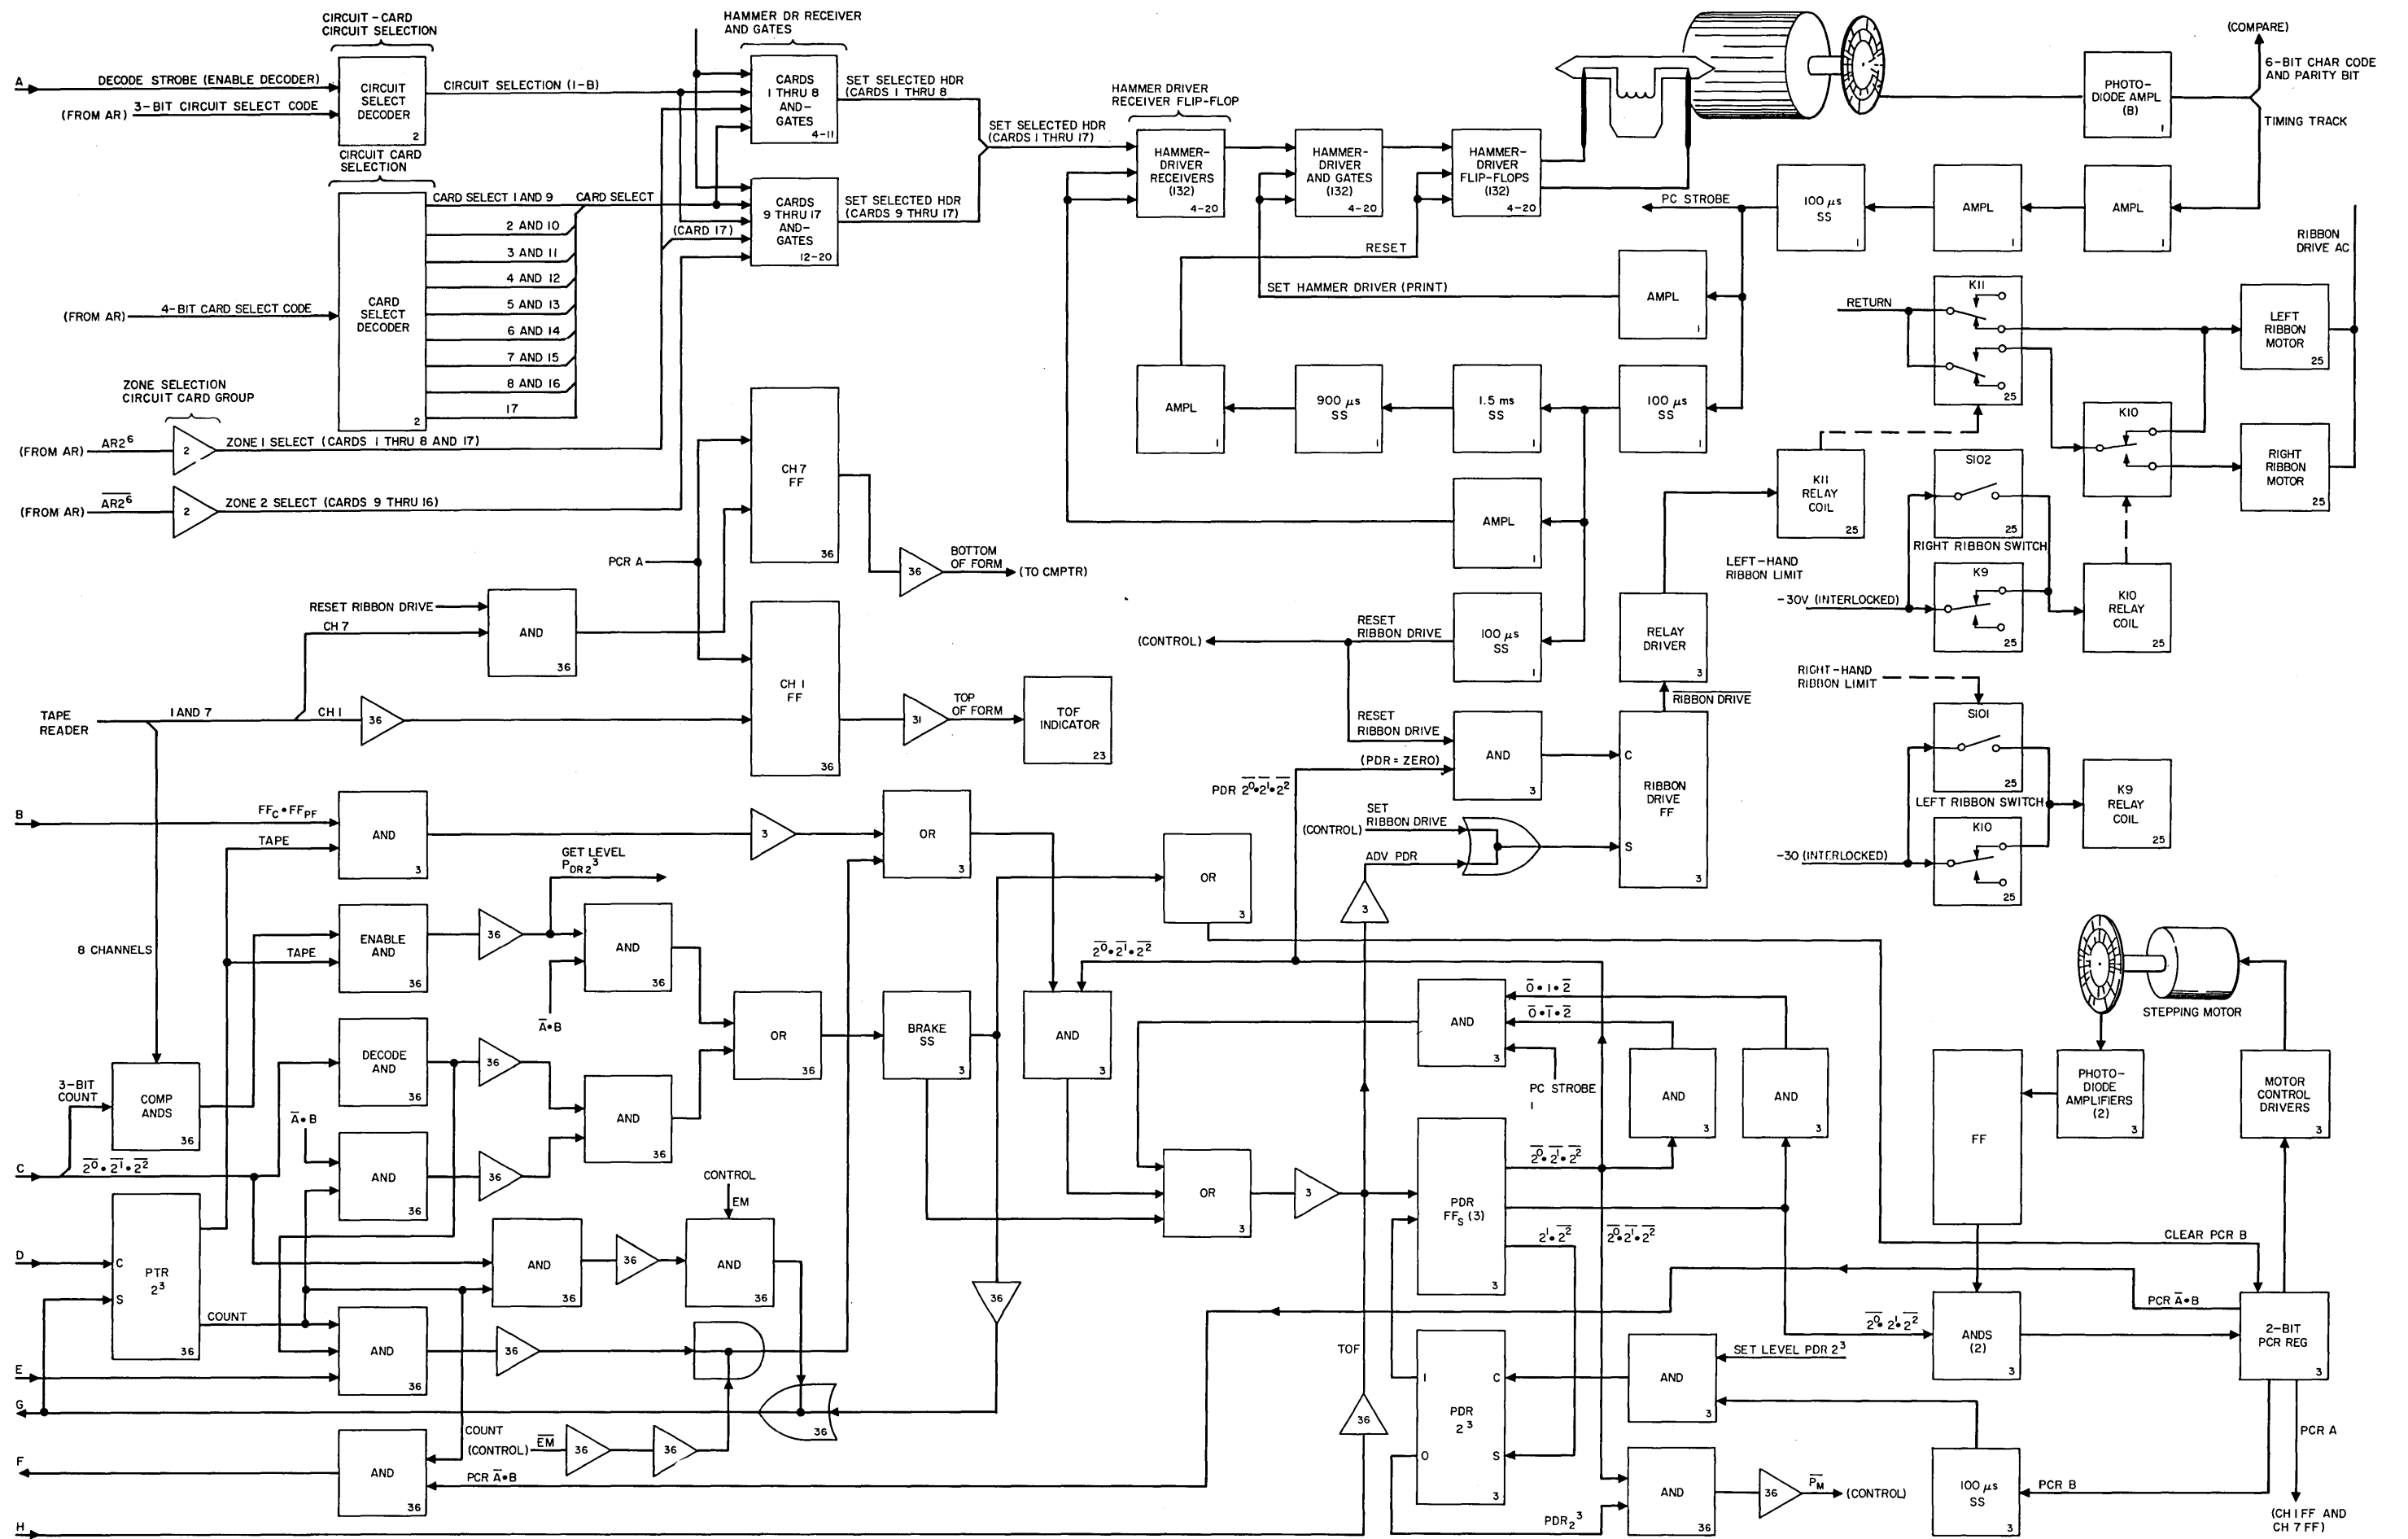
CIRCUIT-CARD CIRCUIT SELECTION

HAMMER DR RECEIVER AND GATES

(COMPARE)

A

DECODE STROBE (ENABLE DECODER)

(FROM AR) 3-BIT CIRCUIT SELECT CODE

CIRCUIT SELECT DECODER 2

CIRCUIT SELECTION (1-8)

CARDS 1 THRU 8 AND-GATES 4-11

SET SELECTED HDR (CARDS 1 THRU 8

HAMMER DRIVER RECEIVER FLIP-FLOP

SET SELECTED HDR (CARDS 1 THRU 17)

HAMMER-DRIVER RECEIVERS (132) 4-20

HAMMER-DRIVER AND GATES (132) 4-20

HAMMER-DRIVER FLIP-FLOPS (132) 4-20

PHOTO-DIODE AMPL (8) 1

6-BIT CHAR CODE AND PARITY BIT

TIMING TRACK

CIRCUIT CARD SELECTION

CARD SELECT 1 AND 9

CARD SELECT

CARDS 9 THRU 17 AND-GATES 12-20

SET SELECTED HDR (CARDS 9 THRU 17)

(CARD 17)

2 AND 10

3 AND 11

4 AND 12

5 AND 13

6 AND 14

7 AND 15

8 AND 16

17

(FROM AR) 4-BIT CARD SELECT CODE

CARD SELECT DECODER 2

PC STROBE

100 $\mu$s SS 1

AMPL 1

AMPL 1

RESET

SET HAMMER DRIVER (PRINT)

AMPL 1

RIBBON DRIVE AC

RETURN

K11

LEFT RIBBON MOTOR 25

ZONE SELECTION CIRCUIT CARD GROUP

(FROM AR) $AR2^6$ 2 ZONE 1 SELECT (CARDS 1 THRU 8 AND 17)

(FROM AR) $\overline{AR2^6}$ 2 ZONE 2 SELECT (CARDS 9 THRU 16)

AMPL 1

900 $\mu$s SS 1

1.5 ms SS 1

100 $\mu$s SS 1

K10

RIGHT RIBBON MOTOR 25

CH 7 FF 36

AMPL 1

K11 RELAY COIL 25

S102

RIGHT RIBBON SWITCH

PCR A

36 BOTTOM OF FORM (TO CMPTR)

LEFT-HAND RIBBON LIMIT

K9

-30V (INTERLOCKED)

K10 RELAY COIL 25

RESET RIBBON DRIVE

CH 7

AND 36

(CONTROL)

RESET RIBBON DRIVE

100 $\mu$s SS 1

RELAY DRIVER 3

RIGHT-HAND RIBBON LIMIT

$\overline{\text{RIBBON DRIVE}}$

TAPE READER

1 AND 7

CH 1

36

CH 1 FF 36

31 TOP OF FORM

TOF INDICATOR 23

RESET RIBBON DRIVE

AND 3

RIBBON DRIVE FF 3

C

S

S101

25

LEFT RIBBON SWITCH

K9 RELAY COIL 25

K10

-30 (INTERLOCKED)

(PDR = ZERO)

PDR $2^{\overline{0}}\overline{2^1}\bullet\overline{2^2}$

B

$FF_C \bullet FF_{PF}$

AND 3

TAPE

3

OR 3

(CONTROL)

SET RIBBON DRIVE

ADV PDR

OR 3

3

GET LEVEL $P_{DR\,2^3}$

8 CHANNELS

TAPE

ENABLE AND 36

36

AND 36

$\overline{A}\bullet B$

$\overline{2^0}\bullet\overline{2^1}\bullet\overline{2^2}$

$\overline{0}\bullet 1\bullet\overline{2}$

$\overline{0}\bullet\overline{1}\bullet\overline{2}$

AND 3

STEPPING MOTOR

OR 36

BRAKE SS 3

AND 3

PC STROBE 1

AND 3

AND 3

FF

PHOTO-DIODE AMPLIFIERS (2) 3

MOTOR CONTROL DRIVERS 3

3-BIT COUNT

COMP ANDS 36

DECODE AND 36

36

AND 36

$\overline{A}\bullet B$

AND 36

36

C

$\overline{2^0}\bullet\overline{2^1}\bullet\overline{2^2}$

CONTROL

EM

OR 3

3

PDR $FF_S$ (3) 3

$\overline{2^0}\bullet\overline{2^1}\bullet\overline{2^2}$

$2^1\bullet\overline{2^2}$

$\overline{2^0}\bullet\overline{2^1}\bullet\overline{2^2}$

CLEAR PCR B

D

C

PTR $2^3$ 36

S

AND 36

36

AND 36

COUNT

36

PCR $\overline{A}\bullet B$

E

AND 36

36

TOF

SET LEVEL PDR $2^3$

$\overline{2^0}\,\overline{2^1}\,\overline{2^2}$

ANDS (2) 3

2-BIT PCR REG 3

G

36

I

C

PDR $2^3$ 3

AND 3

O

S

COUNT

(CONTROL) $\overline{EM}$ 36 36

PCR A

F

AND 36

PCR $\overline{A}\bullet B$

36

AND 36

36 $\overline{P_M}$ (CONTROL)

100 $\mu$s SS 3

PCR B

H

$PDR_{2^3}$

(CH 1 FF AND CH 7 FF)